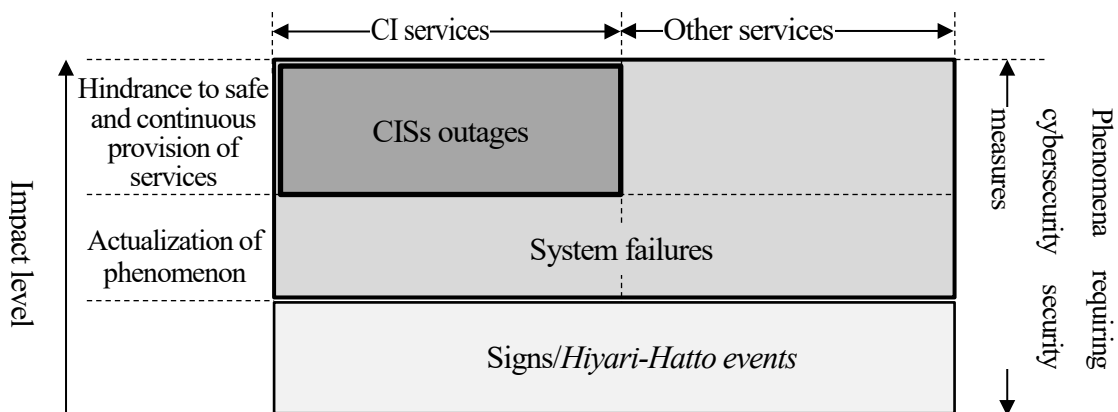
CI services
Other services

Impact level

Hindrance to safe and continuous provision of services

Actualization of phenomenon

CISs outages

System failures

Signs/*Hiyari-Hatto events*

Phenomena requiring cybersecurity security measures